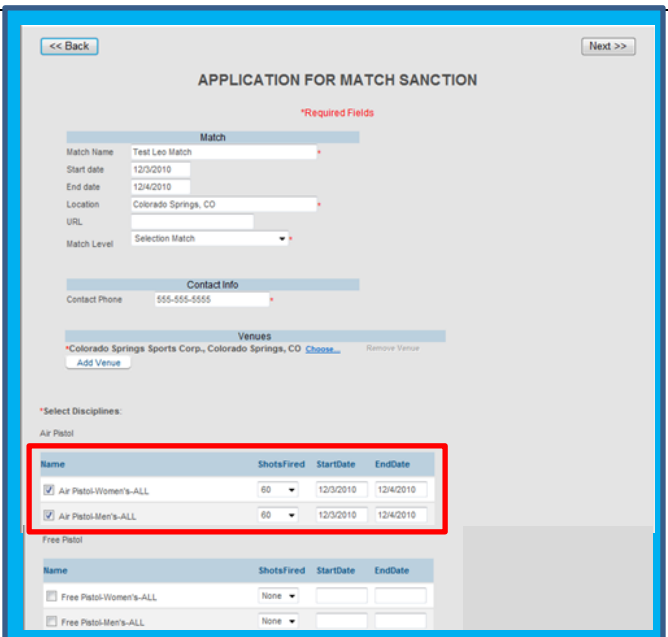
<< Back

Next >>

APPLICATION FOR MATCH SANCTION

*Required Fields

Match

Match Name Test Leo Match *

Start date 12/3/2010

End date 12/4/2010

Location Colorado Springs, CO *

URL

Match Level Selection Match *

Contact Info

Contact Phone 555-555-5555 *

Venues

*Colorado Springs Sports Corp., Colorado Springs, CO Choose... Remove Venue

Add Venue

*Select Disciplines:

Air Pistol

| Name | ShotsFired | StartDate | EndDate |
|---|---|---|---|
| Air Pistol-Women's-ALL | 60 | 12/3/2010 | 12/4/2010 |
| Air Pistol-Men's-ALL | 60 | 12/3/2010 | 12/4/2010 |

Free Pistol

| Name | ShotsFired | StartDate | EndDate |
|---|---|---|---|
| Free Pistol-Women's-ALL | None | | |
| Free Pistol-Men's-ALL | None | | |